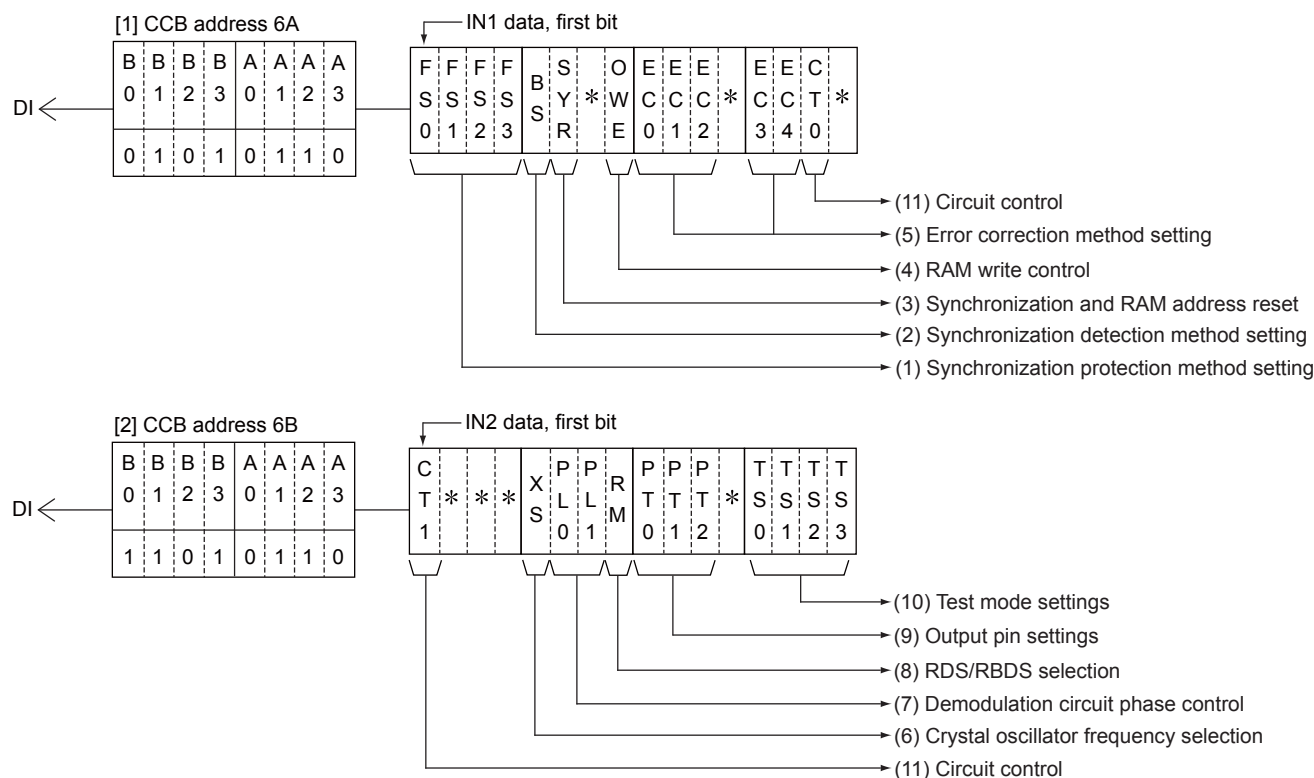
[1] CCB address 6A

| B0 | B1 | B2 | B3 | A0 | A1 | A2 | A3 |
|---|---|---|---|---|---|---|---|
| 0 | 1 | 0 | 1 | 0 | 1 | 1 | 0 |

DI

IN1 data, first bit

| FS0 | FS1 | FS2 | FS3 | BS | SYR | * | OWE | EC0 | EC1 | EC2 | * | EC3 | EC4 | CT0 | * |
|---|---|---|---|---|---|---|---|---|---|---|---|---|---|---|---|

(11) Circuit control
(5) Error correction method setting
(4) RAM write control
(3) Synchronization and RAM address reset
(2) Synchronization detection method setting
(1) Synchronization protection method setting

[2] CCB address 6B

| B0 | B1 | B2 | B3 | A0 | A1 | A2 | A3 |
|---|---|---|---|---|---|---|---|
| 1 | 1 | 0 | 1 | 0 | 1 | 1 | 0 |

DI

IN2 data, first bit

| CT1 | * | * | * | XS | PL0 | PL1 | RM | PT0 | PT1 | PT2 | * | TS0 | TS1 | TS2 | TS3 |
|---|---|---|---|---|---|---|---|---|---|---|---|---|---|---|---|

(10) Test mode settings
(9) Output pin settings
(8) RDS/RBDS selection
(7) Demodulation circuit phase control
(6) Crystal oscillator frequency selection
(11) Circuit control